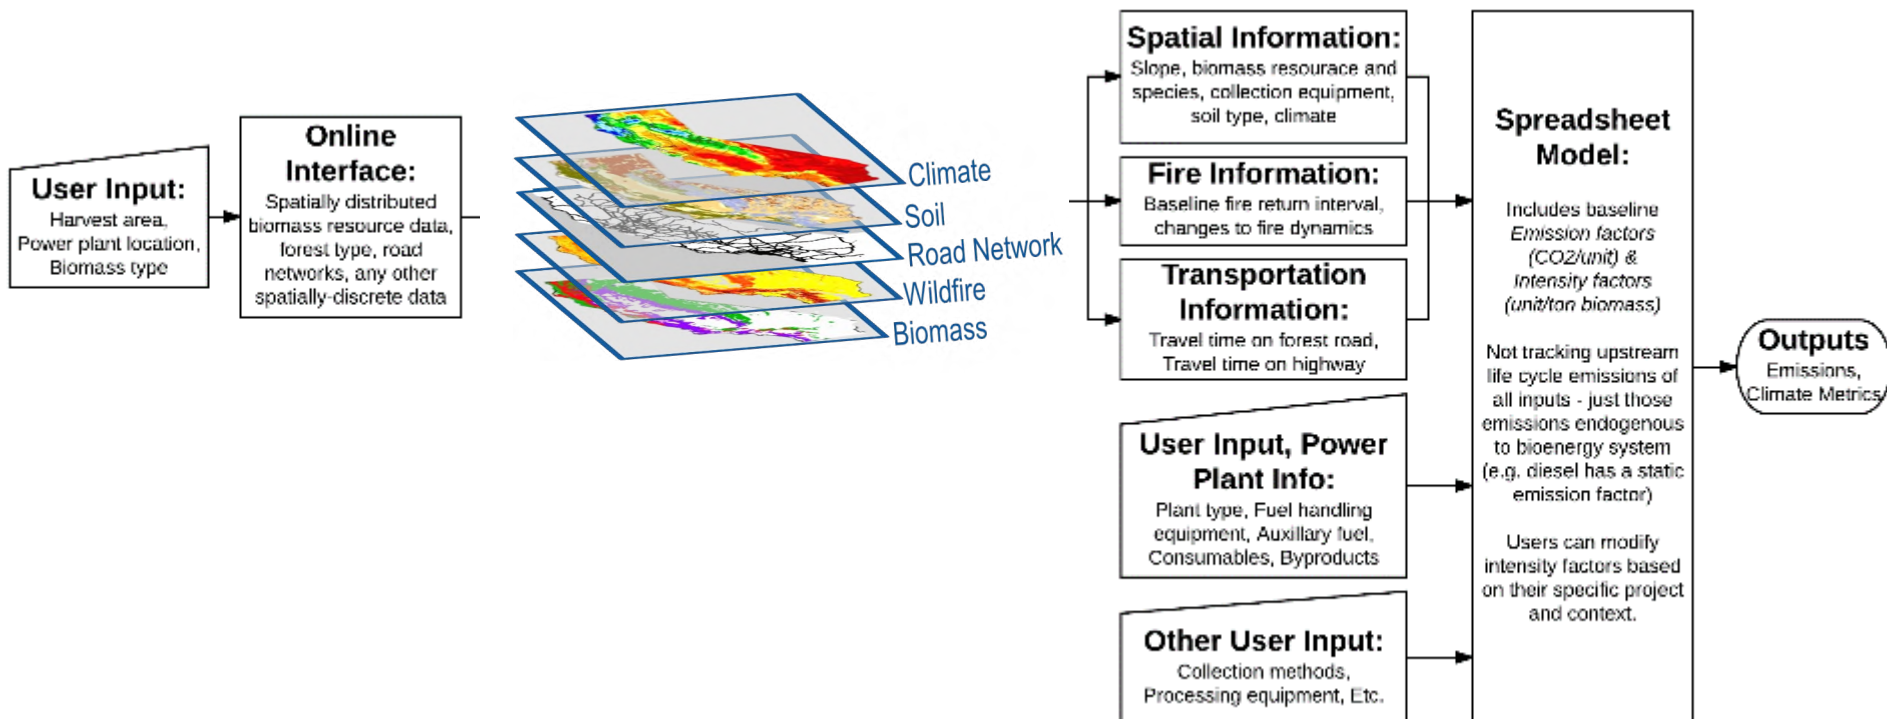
User Input:
Harvest area, Power plant location, Biomass type

Online Interface:
Spatially distributed biomass resource data, forest type, road networks, any other spatially-discrete data

Climate
Soil
Road Network
Wildfire
Biomass

Spatial Information:
Slope, biomass resource and species, collection equipment, soil type, climate

Fire Information:
Baseline fire return interval, changes to fire dynamics

Transportation Information:
Travel time on forest road, Travel time on highway

User Input, Power Plant Info:
Plant type, Fuel handling equipment, Auxillary fuel, Consumables, Byproducts

Other User Input:
Collection methods, Processing equipment, Etc.

Spreadsheet Model:

Includes baseline *Emission factors* *(CO2/unit)* & *Intensity factors* *(unit/ton biomass)*

Not tracking upstream life cycle emissions of all inputs - just those emissions endogenous to bioenergy system (e.g. diesel has a static emission factor)

Users can modify intensity factors based on their specific project and context.

Outputs
Emissions, Climate Metrics